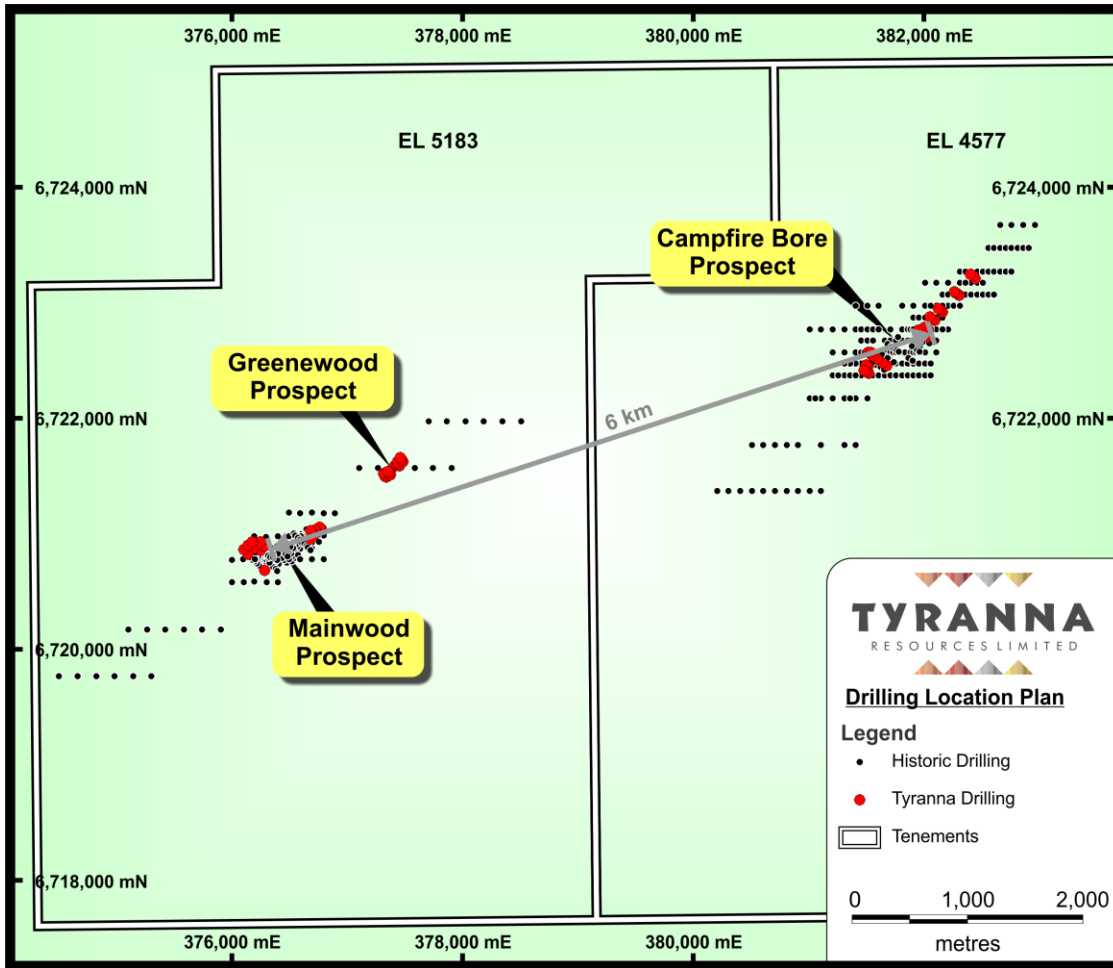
376,000 mE
378,000 mE
380,000 mE
382,000 mE

EL 5183

EL 4577

6,724,000 mN
6,724,000 mN

Campfire Bore Prospect

Greenewood Prospect

6,722,000 mN
6,722,000 mN

6 km

Mainwood Prospect

6,720,000 mN

6,718,000 mN

376,000 mE
378,000 mE
380,000 mE

TYRANNA
RESOURCES LIMITED

Drilling Location Plan

Legend
Historic Drilling
Tyranna Drilling
Tenements

0 1,000 2,000
metres